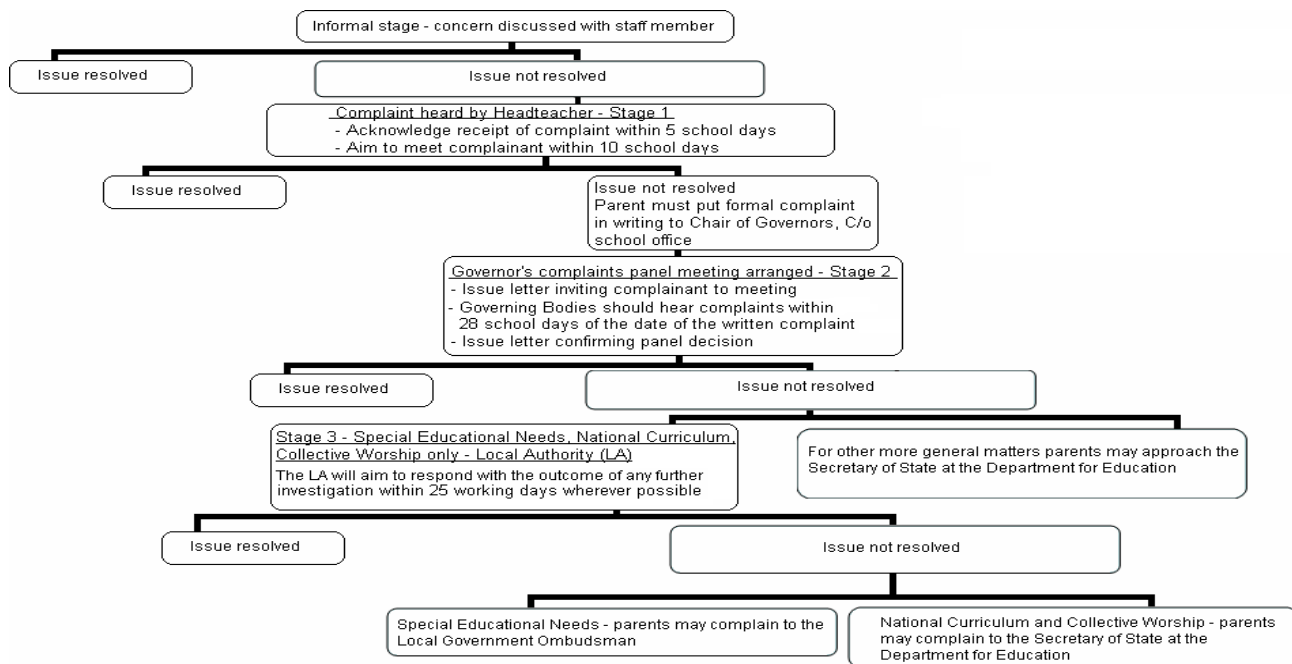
Informal stage - concern discussed with staff member

Issue resolved

Issue not resolved

Complaint heard by Headteacher - Stage 1
- Acknowledge receipt of complaint within 5 school days
- Aim to meet complainant within 10 school days

Issue resolved

Issue not resolved
Parent must put formal complaint in writing to Chair of Governors, C/o school office

Governor's complaints panel meeting arranged - Stage 2
- Issue letter inviting complainant to meeting
- Governing Bodies should hear complaints within 28 school days of the date of the written complaint
- Issue letter confirming panel decision

Issue resolved

Issue not resolved

Stage 3 - Special Educational Needs, National Curriculum, Collective Worship only - Local Authority (LA)
The LA will aim to respond with the outcome of any further investigation within 25 working days wherever possible

For other more general matters parents may approach the Secretary of State at the Department for Education

Issue resolved

Issue not resolved

Special Educational Needs - parents may complain to the Local Government Ombudsman

National Curriculum and Collective Worship - parents may complain to the Secretary of State at the Department for Education